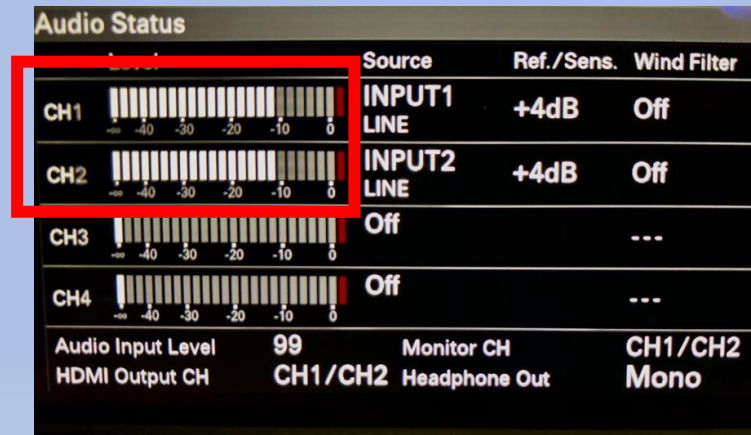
Audio Status

| Level | Source | Ref./Sens. | Wind Filter |
|---|---|---|---|
| CH1 -∞ -40 -30 -20 -10 0 | INPUT1 LINE | +4dB | Off |
| CH2 -∞ -40 -30 -20 -10 0 | INPUT2 LINE | +4dB | Off |
| CH3 -∞ -40 -30 -20 -10 0 | Off | | --- |
| CH4 -∞ -40 -30 -20 -10 0 | Off | | --- |

Audio Input Level 99 Monitor CH CH1/CH2
HDMI Output CH CH1/CH2 Headphone Out Mono